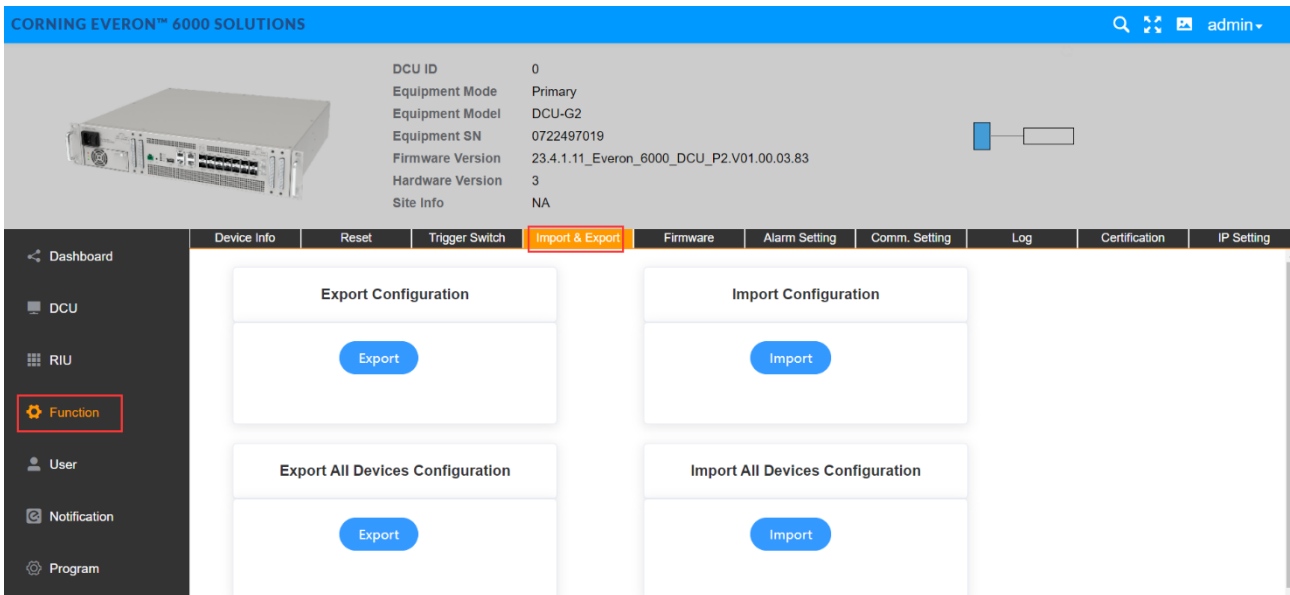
CORNING EVERON™ 6000 SOLUTIONS

admin

| DCU ID | 0 |
|---|---|
| Equipment Mode | Primary |
| Equipment Model | DCU-G2 |
| Equipment SN | 0722497019 |
| Firmware Version | 23.4.1.11_Everon_6000_DCU_P2.V01.00.03.83 |
| Hardware Version | 3 |
| Site Info | NA |

Dashboard
DCU
RIU
Function
User
Notification
Program

Device Info | Reset | Trigger Switch | Import & Export | Firmware | Alarm Setting | Comm. Setting | Log | Certification | IP Setting

Export Configuration
Export

Import Configuration
Import

Export All Devices Configuration
Export

Import All Devices Configuration
Import